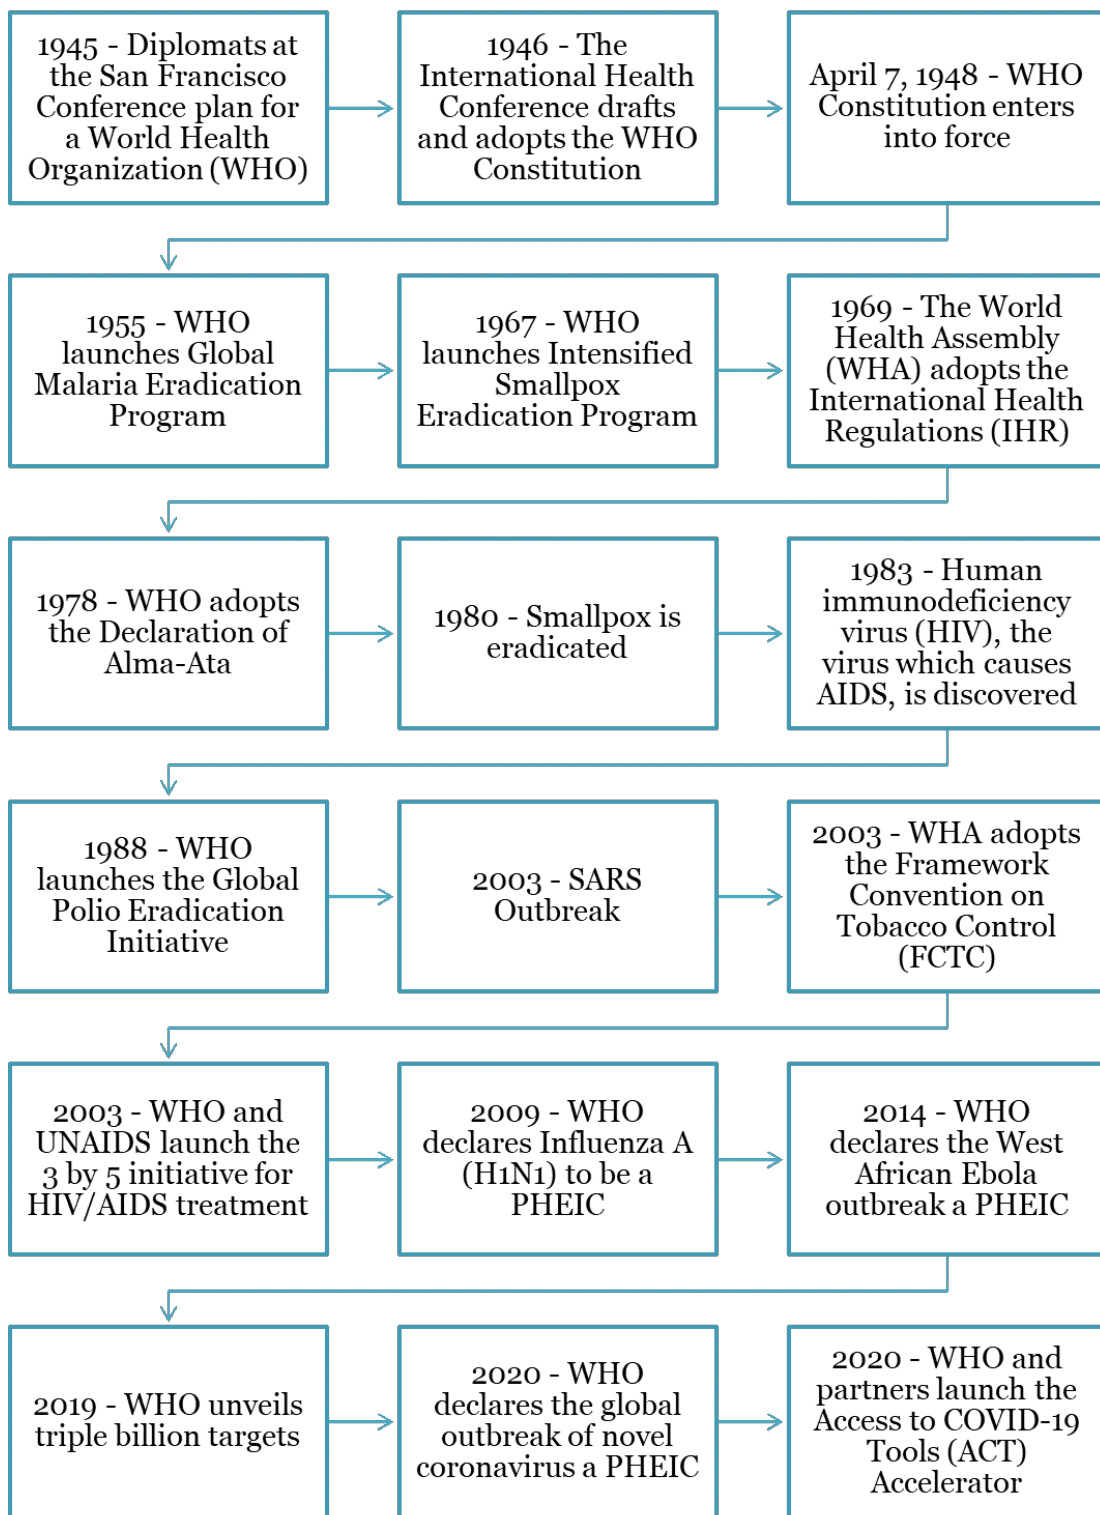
1945 - Diplomats at the San Francisco Conference plan for a World Health Organization (WHO)

1946 - The International Health Conference drafts and adopts the WHO Constitution

April 7, 1948 - WHO Constitution enters into force

1955 - WHO launches Global Malaria Eradication Program

1967 - WHO launches Intensified Smallpox Eradication Program

1969 - The World Health Assembly (WHA) adopts the International Health Regulations (IHR)

1978 - WHO adopts the Declaration of Alma-Ata

1980 - Smallpox is eradicated

1983 - Human immunodeficiency virus (HIV), the virus which causes AIDS, is discovered

1988 - WHO launches the Global Polio Eradication Initiative

2003 - SARS Outbreak

2003 - WHA adopts the Framework Convention on Tobacco Control (FCTC)

2003 - WHO and UNAIDS launch the 3 by 5 initiative for HIV/AIDS treatment

2009 - WHO declares Influenza A (H1N1) to be a PHEIC

2014 - WHO declares the West African Ebola outbreak a PHEIC

2019 - WHO unveils triple billion targets

2020 - WHO declares the global outbreak of novel coronavirus a PHEIC

2020 - WHO and partners launch the Access to COVID-19 Tools (ACT) Accelerator